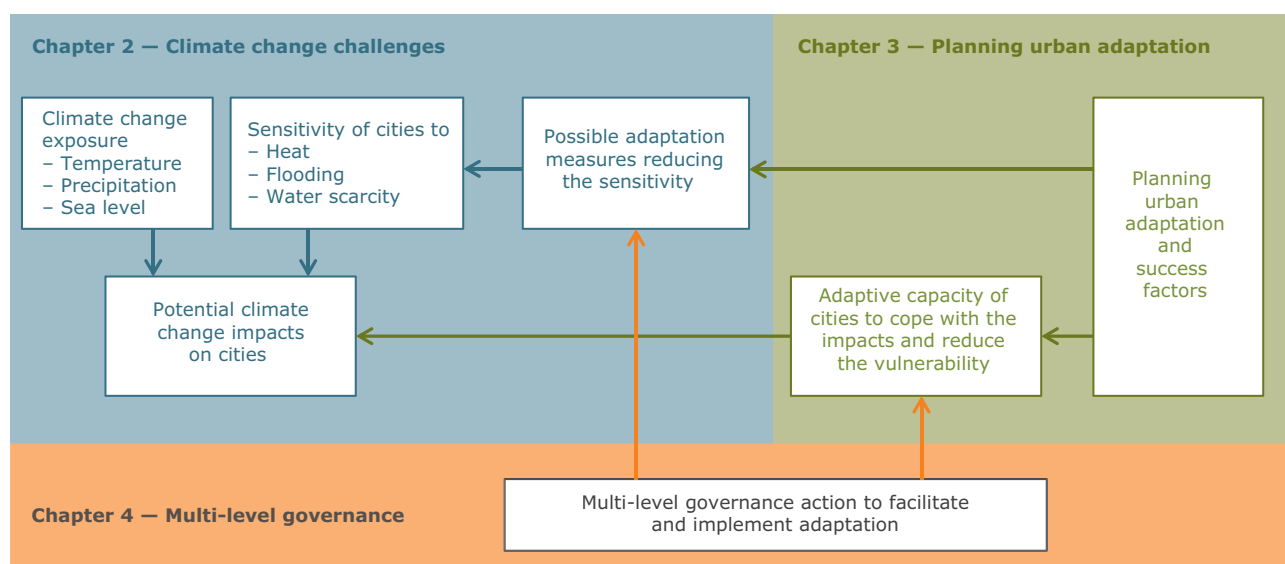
Chapter 2 — Climate change challenges

Chapter 3 — Planning urban adaptation

Climate change exposure
– Temperature
– Precipitation
– Sea level

Sensitivity of cities to
– Heat
– Flooding
– Water scarcity

Possible adaptation measures reducing the sensitivity

Planning urban adaptation and success factors

Potential climate change impacts on cities

Adaptive capacity of cities to cope with the impacts and reduce the vulnerability

Chapter 4 — Multi-level governance

Multi-level governance action to facilitate and implement adaptation